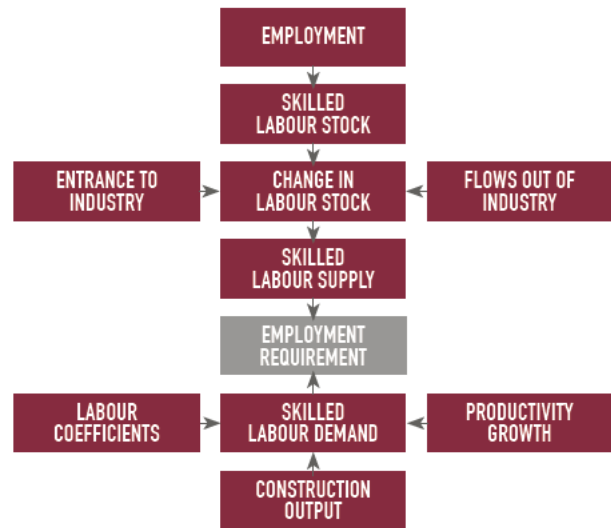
EMPLOYMENT

SKILLED LABOUR STOCK

ENTRANCE TO INDUSTRY

CHANGE IN LABOUR STOCK

FLOWS OUT OF INDUSTRY

SKILLED LABOUR SUPPLY

EMPLOYMENT REQUIREMENT

LABOUR COEFFICIENTS

SKILLED LABOUR DEMAND

PRODUCTIVITY GROWTH

CONSTRUCTION OUTPUT